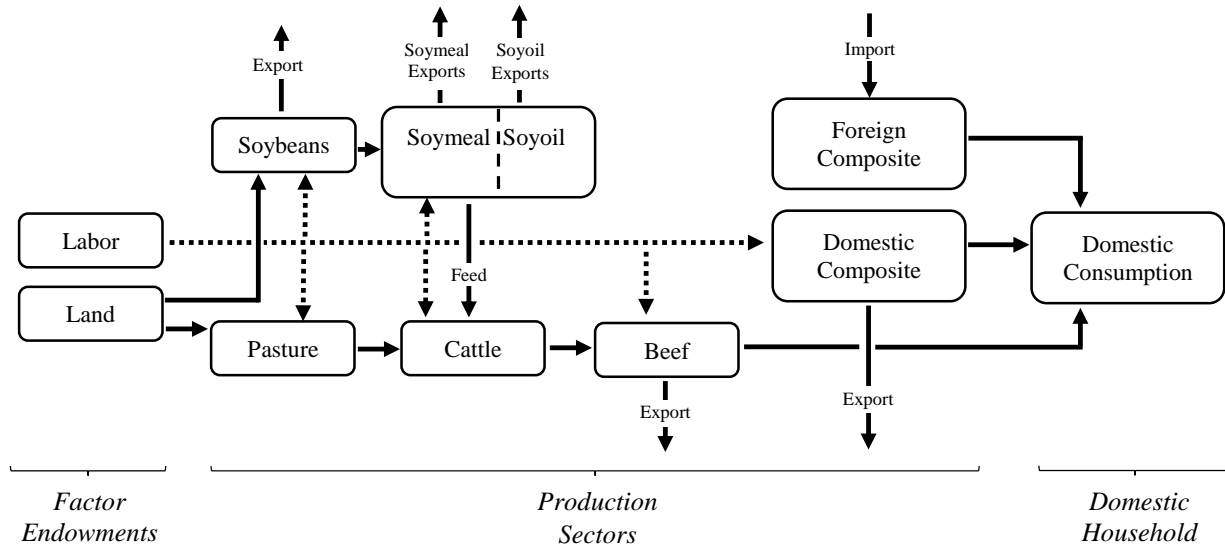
Soymeal Exports

Soyoil Exports

Import

Export

Soybeans

Soymeal

Soyoil

Foreign Composite

Labor

Domestic Composite

Domestic Consumption

Feed

Land

Pasture

Cattle

Beef

Export

Export

Factor Endowments

Production Sectors

Domestic Household